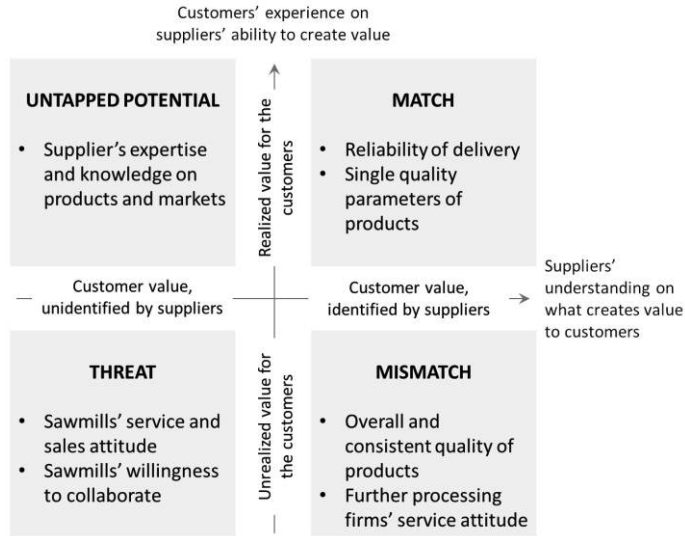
Customers' experience on suppliers' ability to create value

UNTAPPED POTENTIAL

• Supplier's expertise and knowledge on products and markets

Realized value for the customers

MATCH

• Reliability of delivery
• Single quality parameters of products

Customer value, unidentified by suppliers

Customer value, identified by suppliers

Suppliers' understanding on what creates value to customers

THREAT

• Sawmills' service and sales attitude
• Sawmills' willingness to collaborate

Unrealized value for the customers

MISMATCH

• Overall and consistent quality of products
• Further processing firms' service attitude